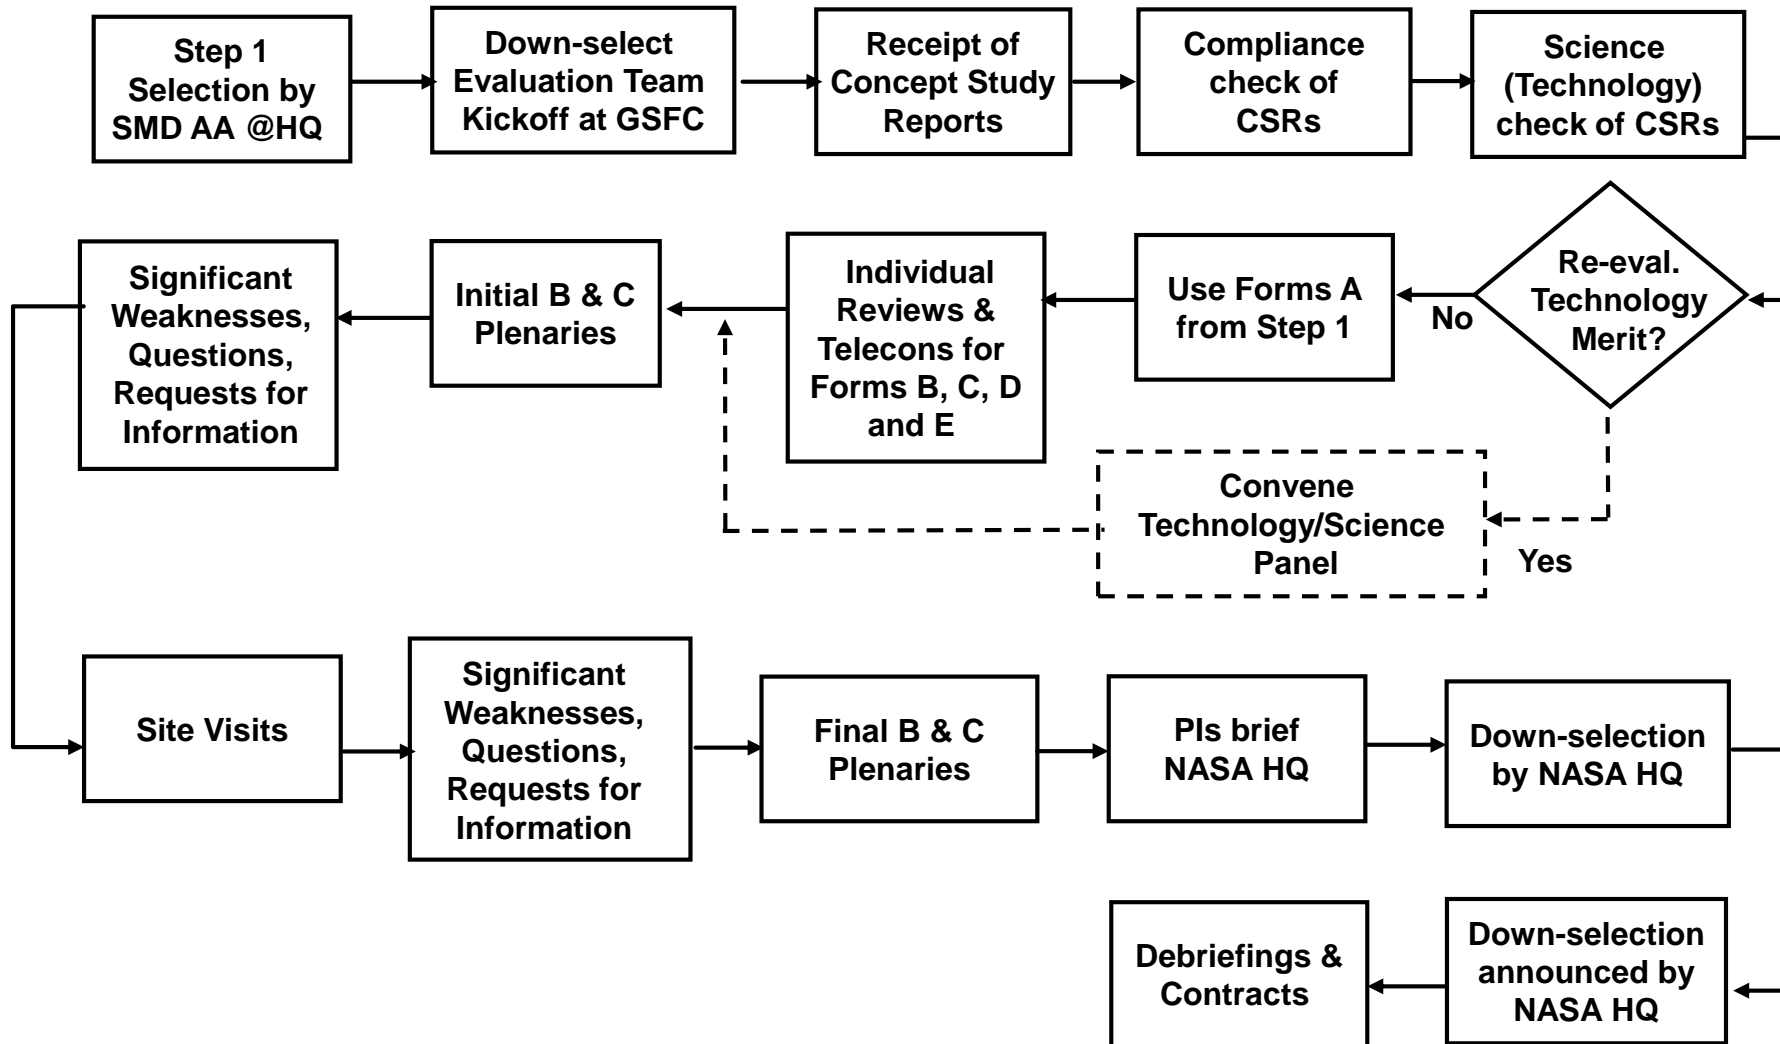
Step 1 Selection by SMD AA @HQ

Down-select Evaluation Team Kickoff at GSFC

Receipt of Concept Study Reports

Compliance check of CSRs

Science (Technology) check of CSRs

Re-eval. Technology Merit?

No

Use Forms A from Step 1

Individual Reviews & Telecons for Forms B, C, D and E

Initial B & C Plenaries

Significant Weaknesses, Questions, Requests for Information

Yes

Convene Technology/Science Panel

Site Visits

Significant Weaknesses, Questions, Requests for Information

Final B & C Plenaries

PIs brief NASA HQ

Down-selection by NASA HQ

Down-selection announced by NASA HQ

Debriefings & Contracts